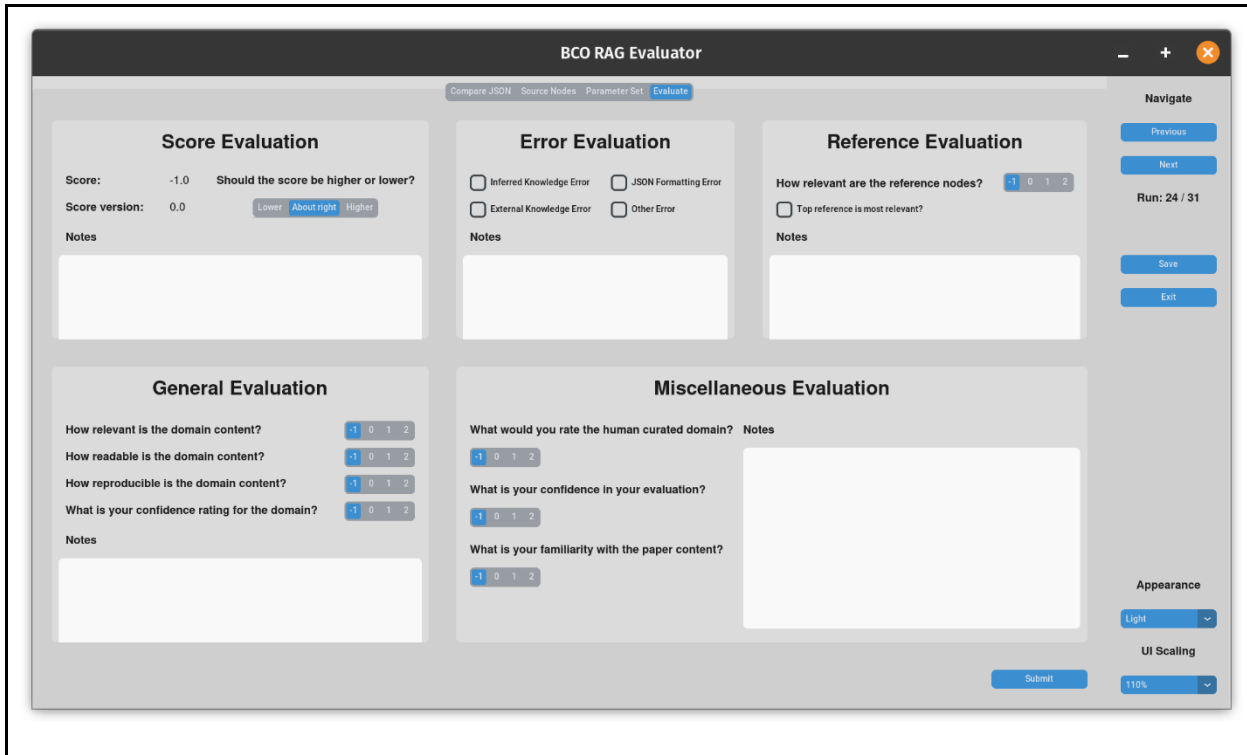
BCO RAG Evaluator

Compare JSON Source Nodes Parameter Set Evaluate

Score Evaluation

Score: -1.0 Should the score be higher or lower?

Score version: 0.0 Lower About right Higher

Notes

Error Evaluation

Inferred Knowledge Error JSON Formatting Error

External Knowledge Error Other Error

Notes

Reference Evaluation

How relevant are the reference nodes? -1 0 1 2

Top reference is most relevant?

Notes

General Evaluation

How relevant is the domain content? -1 0 1 2

How readable is the domain content? -1 0 1 2

How reproducible is the domain content? -1 0 1 2

What is your confidence rating for the domain? -1 0 1 2

Notes

Miscellaneous Evaluation

What would you rate the human curated domain? -1 0 1 2

What is your confidence in your evaluation? -1 0 1 2

What is your familiarity with the paper content? -1 0 1 2

Notes

Submit

Navigate

Previous

Next

Run: 24 / 31

Save

Exit

Appearance

Light

UI Scaling

110%